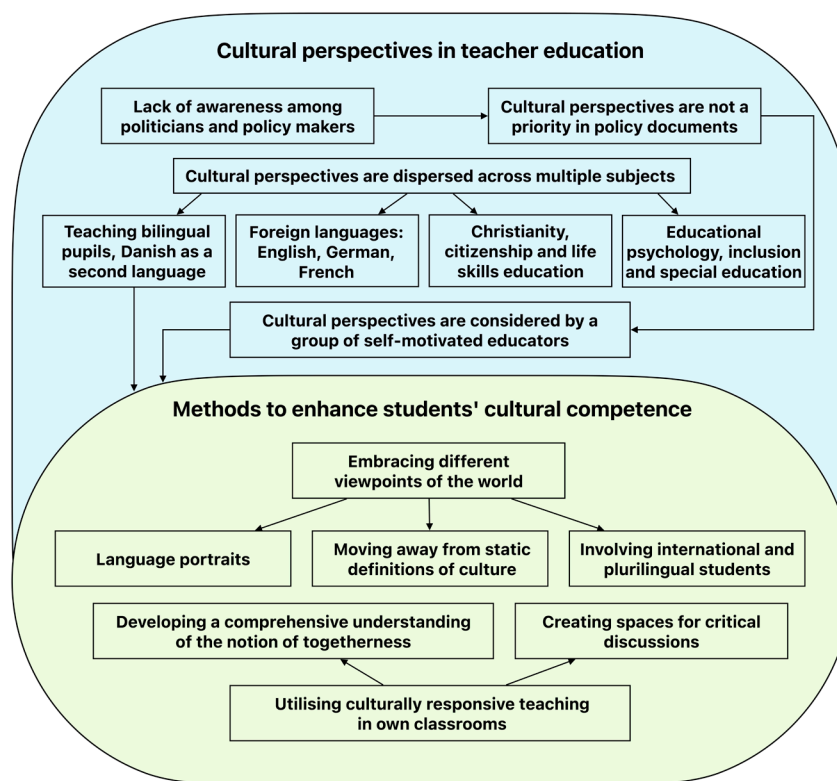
Cultural perspectives in teacher education

Lack of awareness among politicians and policy makers

Cultural perspectives are not a priority in policy documents

Cultural perspectives are dispersed across multiple subjects

Teaching bilingual pupils, Danish as a second language

Foreign languages: English, German, French

Christianity, citizenship and life skills education

Educational psychology, inclusion and special education

Cultural perspectives are considered by a group of self-motivated educators

Methods to enhance students' cultural competence

Embracing different viewpoints of the world

Language portraits

Moving away from static definitions of culture

Involving international and plurilingual students

Developing a comprehensive understanding of the notion of togetherness

Creating spaces for critical discussions

Utilising culturally responsive teaching in own classrooms